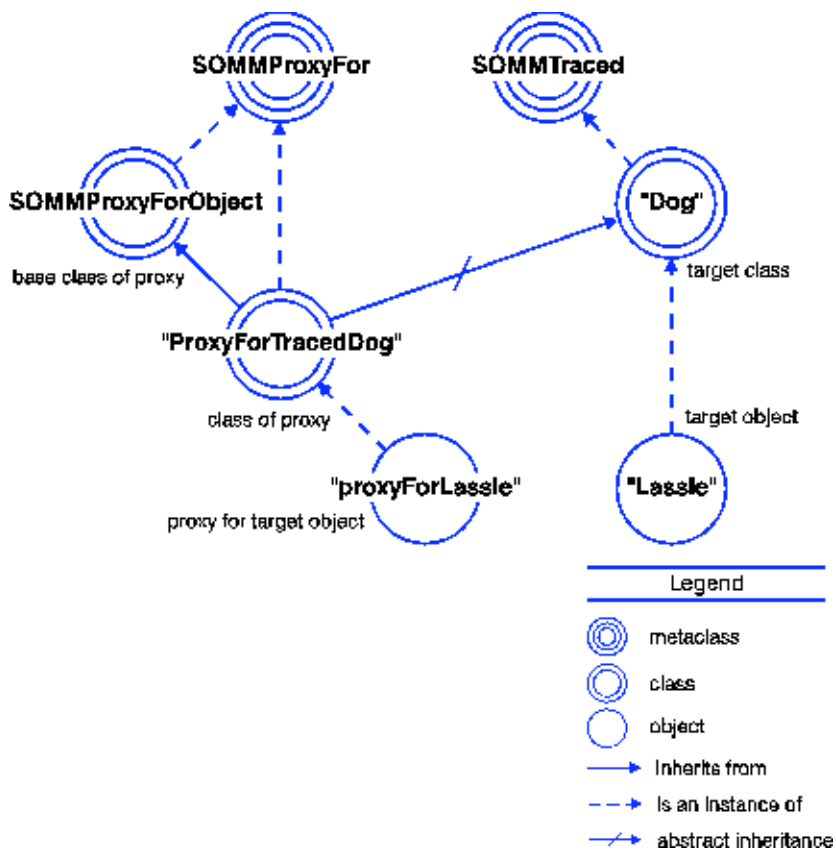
SOMMProxyFor

SOMMTraced

SOMMProxyForObject

"Dog"

base class of proxy

target class

"ProxyForTracedDog"

class of proxy

target object

"proxyForLassie"

"Lassie"

proxy for target object

Legend

metaclass

class

object

Inherits from

Is an instance of

abstract inheritance